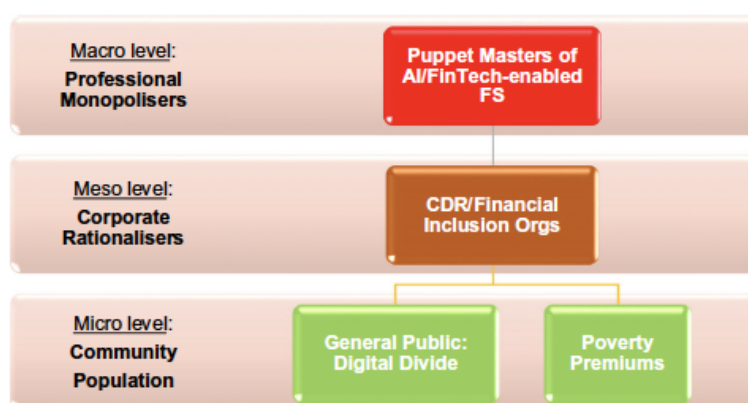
Macro level:
Professional Monopolisers

Puppet Masters of AI/FinTech-enabled FS

Meso level:
Corporate Rationalisers

CDR/Financial Inclusion Orgs

Micro level:
Community Population

General Public: Digital Divide

Poverty Premiums